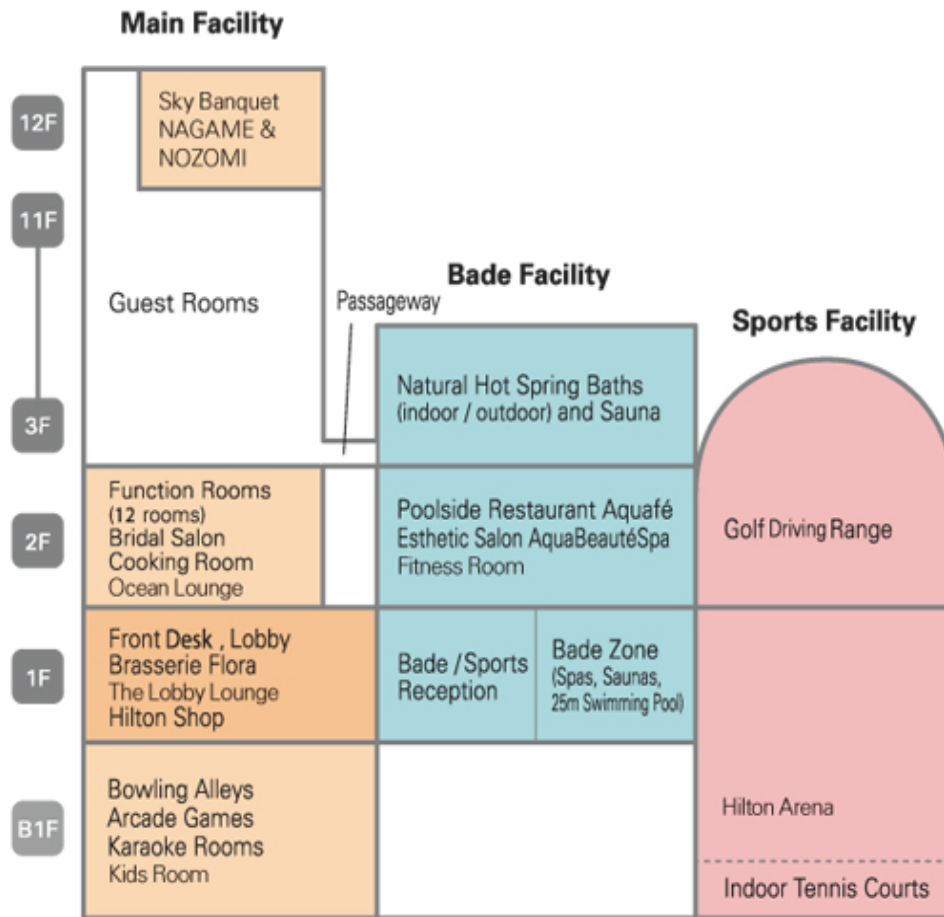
Main Facility

12F

11F

3F

2F

1F

B1F

Sky Banquet NAGAME & NOZOMI

Guest Rooms

Passageway

Function Rooms (12 rooms)
Bridal Salon
Cooking Room
Ocean Lounge

Front Desk , Lobby
Brasserie Flora
The Lobby Lounge
Hilton Shop

Bowling Alleys
Arcade Games
Karaoke Rooms
Kids Room

Bade Facility

Natural Hot Spring Baths (indoor / outdoor) and Sauna

Poolside Restaurant Aquafé
Esthetic Salon AquaBeautéSpa
Fitness Room

Bade / Sports Reception

Bade Zone (Spas, Saunas, 25m Swimming Pool)

Sports Facility

Golf Driving Range

Hilton Arena

Indoor Tennis Courts